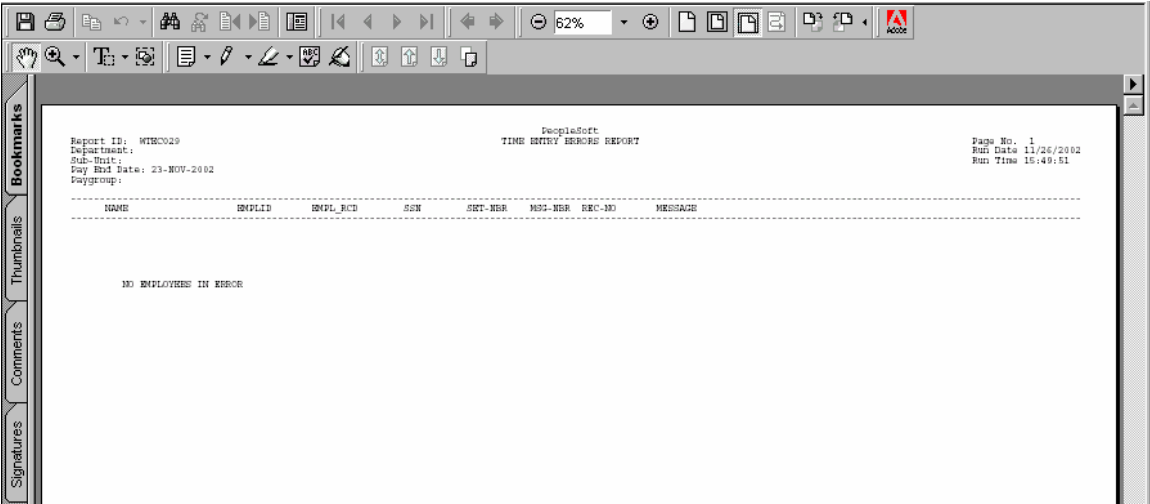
62%

Adobe

Bookmarks

Thumbnails

Comments

Signatures

PeopleSoft
TIME ENTRY ERRORS REPORT

Report ID: WTHC029
Department:
Sub-Unit:
Pay End Date: 23-NOV-2002
Paygroup:

Page No. 1
Run Date 11/26/2002
Run Time 15:40:51

| NAME | EMPLID | EMPL_RCD | SSN | SHT-NBR | MSG-NBR | REC-NO | MESSAGE |
|---|---|---|---|---|---|---|---|

NO EMPLOYEES IN ERROR